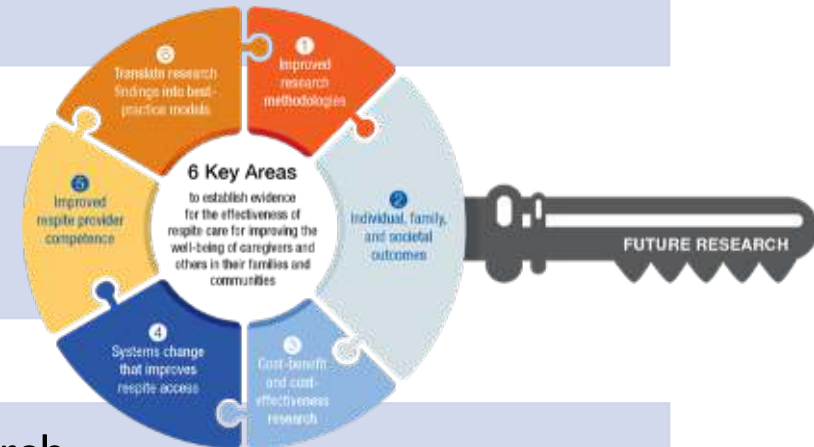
1
Improved research methodologies

2
Individual, family, and societal outcomes

3
Cost-benefit and cost-effectiveness research

4
Systems change that improves respite access

5
Improved respite provider competence

6
Translate research findings into best-practice models

6 Key Areas
to establish evidence for the effectiveness of respite care for improving the well-being of caregivers and others in their families and communities

FUTURE RESEARCH

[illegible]rch